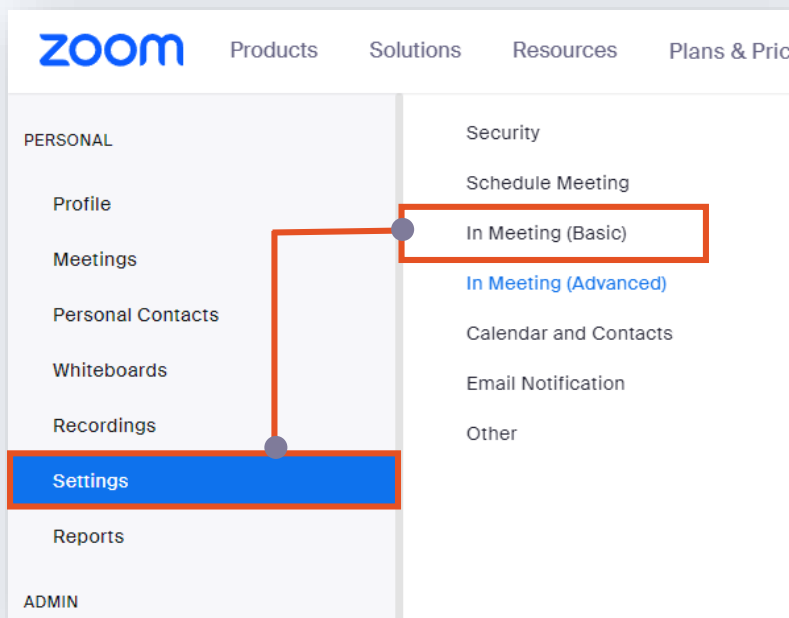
zoom Products Solutions Resources Plans & Pric

PERSONAL

Profile

Meetings

Personal Contacts

Whiteboards

Recordings

Settings

Reports

ADMIN

Security

Schedule Meeting

In Meeting (Basic)

In Meeting (Advanced)

Calendar and Contacts

Email Notification

Other